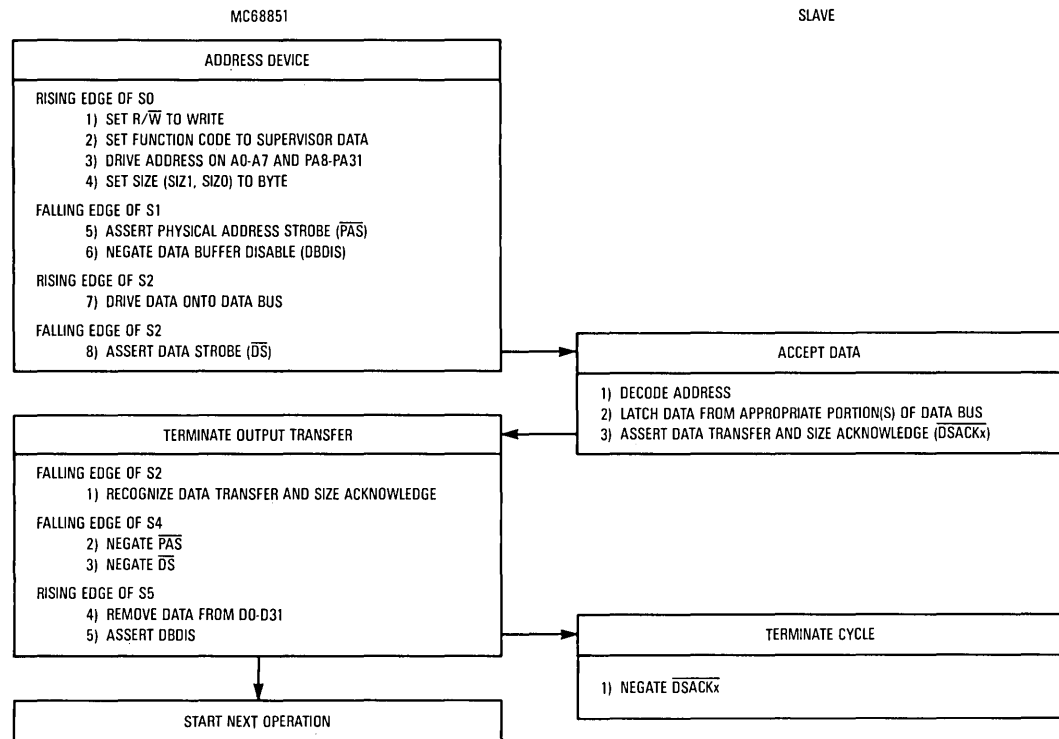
MC68851

SLAVE

ADDRESS DEVICE

RISING EDGE OF S0
1) SET R/$\overline{W}$ TO WRITE
2) SET FUNCTION CODE TO SUPERVISOR DATA
3) DRIVE ADDRESS ON A0-A7 AND PA8-PA31
4) SET SIZE (SIZ1, SIZ0) TO BYTE

FALLING EDGE OF S1
5) ASSERT PHYSICAL ADDRESS STROBE ($\overline{PAS}$)
6) NEGATE DATA BUFFER DISABLE (DBDIS)

RISING EDGE OF S2
7) DRIVE DATA ONTO DATA BUS

FALLING EDGE OF S2
8) ASSERT DATA STROBE ($\overline{DS}$)

ACCEPT DATA

1) DECODE ADDRESS
2) LATCH DATA FROM APPROPRIATE PORTION(S) OF DATA BUS
3) ASSERT DATA TRANSFER AND SIZE ACKNOWLEDGE ($\overline{DSACKx}$)

TERMINATE OUTPUT TRANSFER

FALLING EDGE OF S2
1) RECOGNIZE DATA TRANSFER AND SIZE ACKNOWLEDGE

FALLING EDGE OF S4
2) NEGATE $\overline{PAS}$
3) NEGATE $\overline{DS}$

RISING EDGE OF S5
4) REMOVE DATA FROM D0-D31
5) ASSERT DBDIS

TERMINATE CYCLE

1) NEGATE $\overline{DSACKx}$

START NEXT OPERATION